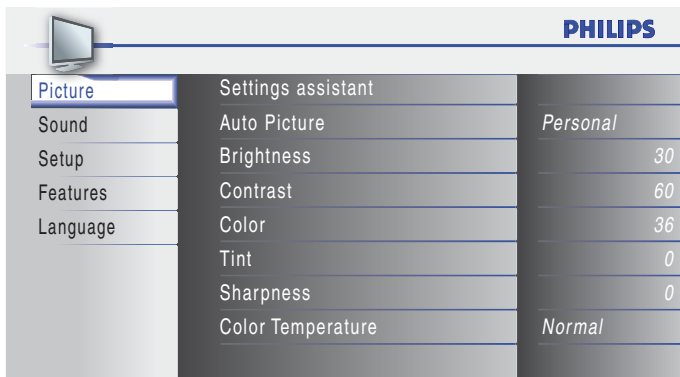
PHILIPS

Picture
Sound
Setup
Features
Language

| | |
|---|---|
| Settings assistant | |
| Auto Picture | Personal |
| Brightness | 30 |
| Contrast | 60 |
| Color | 36 |
| Tint | 0 |
| Sharpness | 0 |
| Color Temperature | Normal |